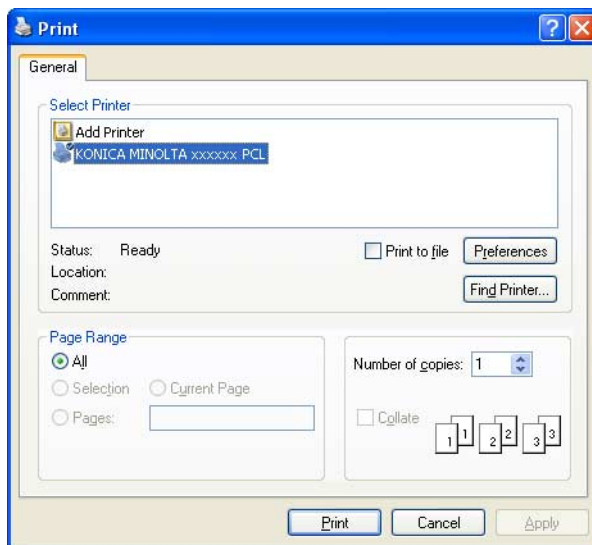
Print

General

Select Printer

Add Printer

KONICA MINOLTA xxxxxx PCL

Status: Ready

Location:

Comment:

Print to file

Preferences

Find Printer...

Page Range

All

Selection

Current Page

Pages:

Number of copies: 1

Collate

1 1 2 2 3 3

Print

Cancel

Apply